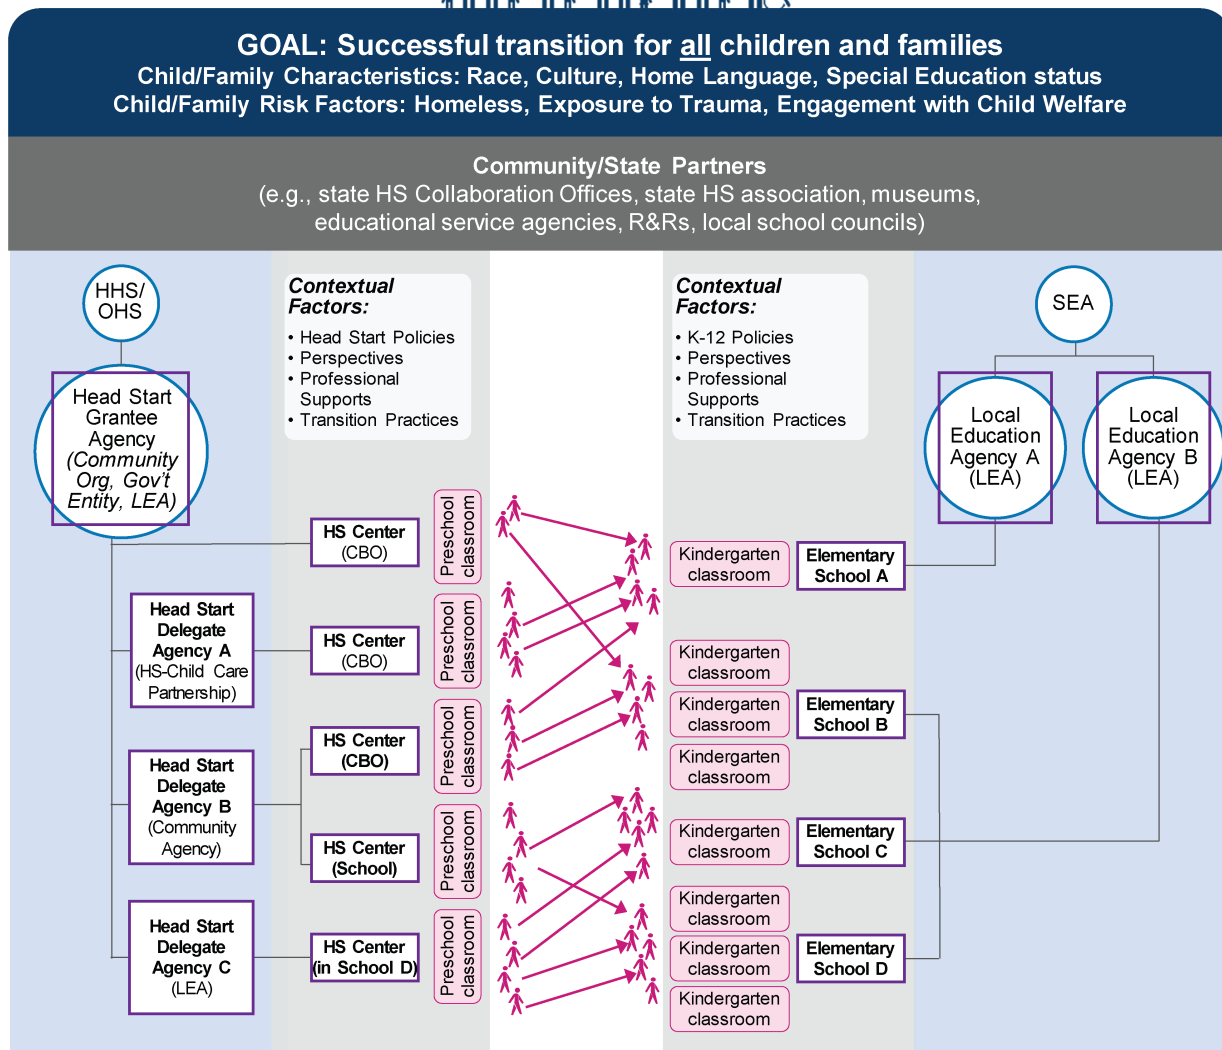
GOAL: Successful transition for all children and families
Child/Family Characteristics: Race, Culture, Home Language, Special Education status
Child/Family Risk Factors: Homeless, Exposure to Trauma, Engagement with Child Welfare

Community/State Partners
(e.g., state HS Collaboration Offices, state HS association, museums, educational service agencies, R&Rs, local school councils)

HHS/ OHS

Head Start Grantee Agency (Community Org, Gov't Entity, LEA)

Contextual Factors:
• Head Start Policies
• Perspectives
• Professional Supports
• Transition Practices

Contextual Factors:
• K-12 Policies
• Perspectives
• Professional Supports
• Transition Practices

SEA

Local Education Agency A (LEA)

Local Education Agency B (LEA)

HS Center (CBO)

Head Start Delegate Agency A (HS-Child Care Partnership)

HS Center (CBO)

HS Center (CBO)

Head Start Delegate Agency B (Community Agency)

HS Center (School)

Head Start Delegate Agency C (LEA)

HS Center (in School D)

Preschool classroom

Preschool classroom

Preschool classroom

Preschool classroom

Preschool classroom

Kindergarten classroom

Elementary School A

Kindergarten classroom

Kindergarten classroom

Elementary School B

Kindergarten classroom

Kindergarten classroom

Elementary School C

Kindergarten classroom

Kindergarten classroom

Elementary School D

Kindergarten classroom